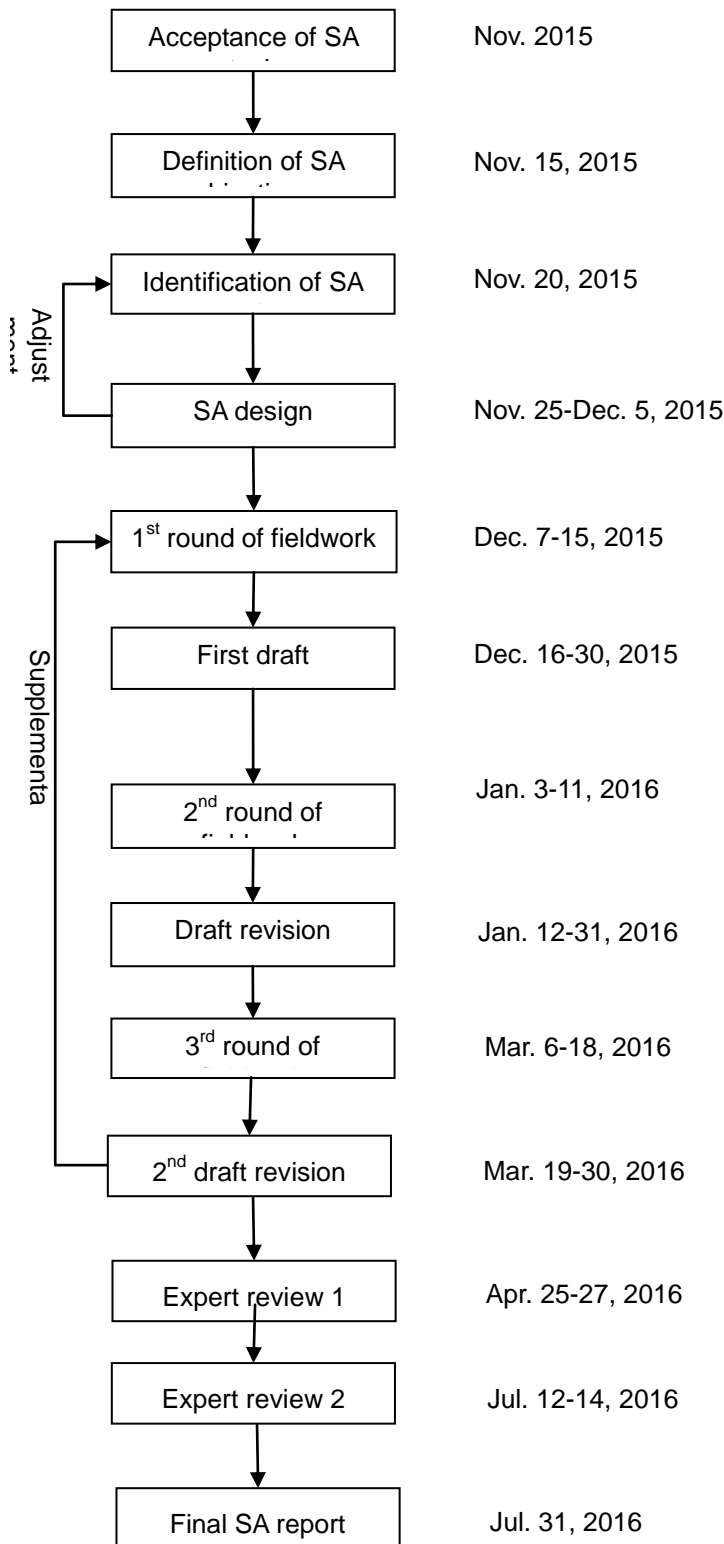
Acceptance of SA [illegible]

Nov. 2015

Definition of SA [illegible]

Nov. 15, 2015

Identification of SA

Nov. 20, 2015

Adjust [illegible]

SA design

Nov. 25-Dec. 5, 2015

$1^{st}$ round of fieldwork

Dec. 7-15, 2015

Supplementa

First draft

Dec. 16-30, 2015

$2^{nd}$ round of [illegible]

Jan. 3-11, 2016

Draft revision

Jan. 12-31, 2016

$3^{rd}$ round of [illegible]

Mar. 6-18, 2016

$2^{nd}$ draft revision

Mar. 19-30, 2016

Expert review 1

Apr. 25-27, 2016

Expert review 2

Jul. 12-14, 2016

Final SA report

Jul. 31, 2016